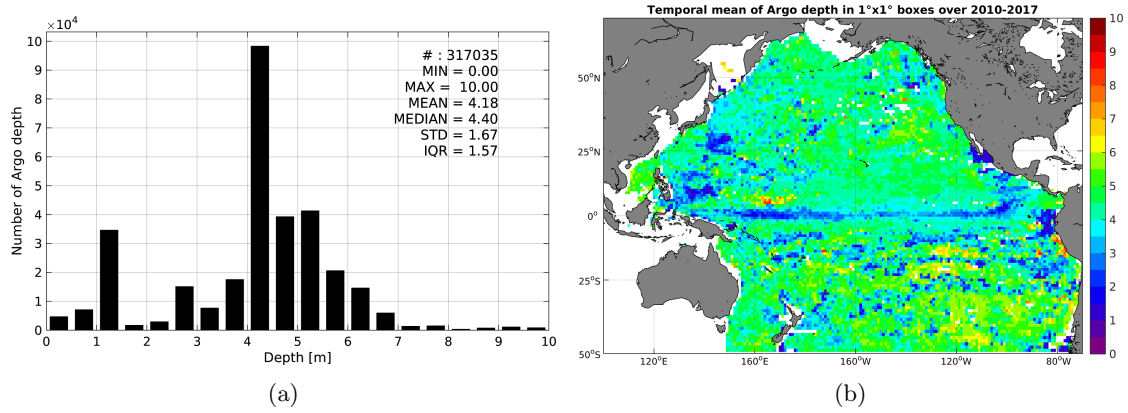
$\times10^4$
10
9
8
7
6
5
4
3
2
1
0
Number of Argo depth
# : 317035
MIN = 0.00
MAX = 10.00
MEAN = 4.18
MEDIAN = 4.40
STD = 1.67
IQR = 1.57
0 1 2 3 4 5 6 7 8 9 10
Depth [m]
(a)

Temporal mean of Argo depth in 1°x1° boxes over 2010-2017
50°N
25°N
0°
25°S
50°S
120°E 160°E 160°W 120°W 80°W
10
9
8
7
6
5
4
3
2
1
0
(b)